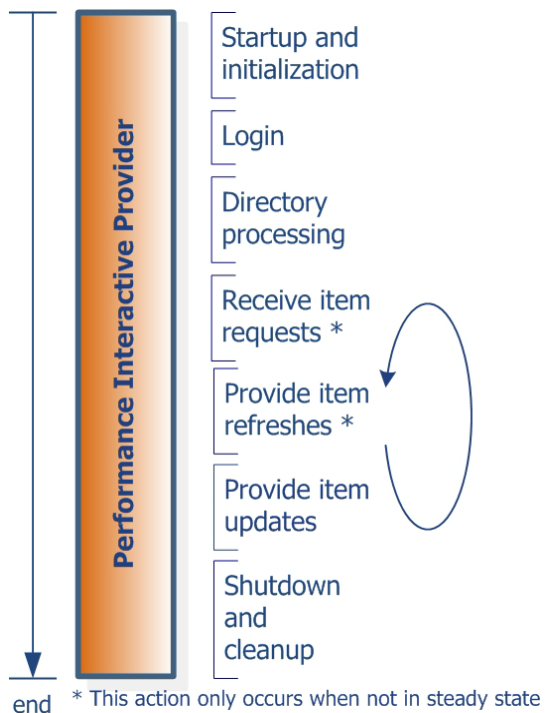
Performance Interactive Provider

Startup and initialization

Login

Directory processing

Receive item requests *

Provide item refreshes *

Provide item updates

Shutdown and cleanup

end

* This action only occurs when not in steady state